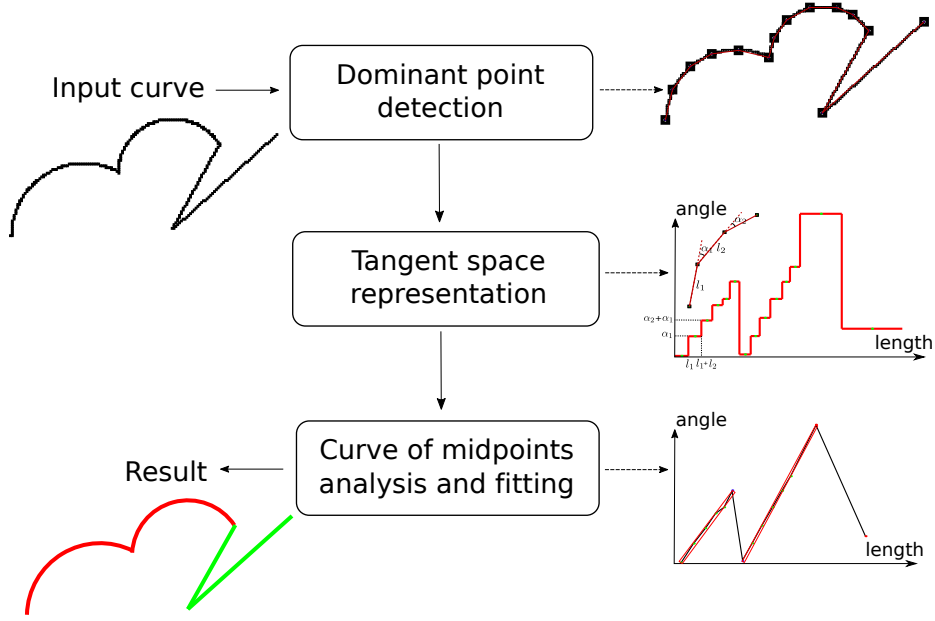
Input curve

Dominant point detection

Tangent space representation

Curve of midpoints analysis and fitting

Result

angle

$l_1$

$l_2$

$\alpha_1$

$\alpha_2$

$\alpha_2+\alpha_1$

$\alpha_1$

$l_1$ $l_1+l_2$

length

angle

length